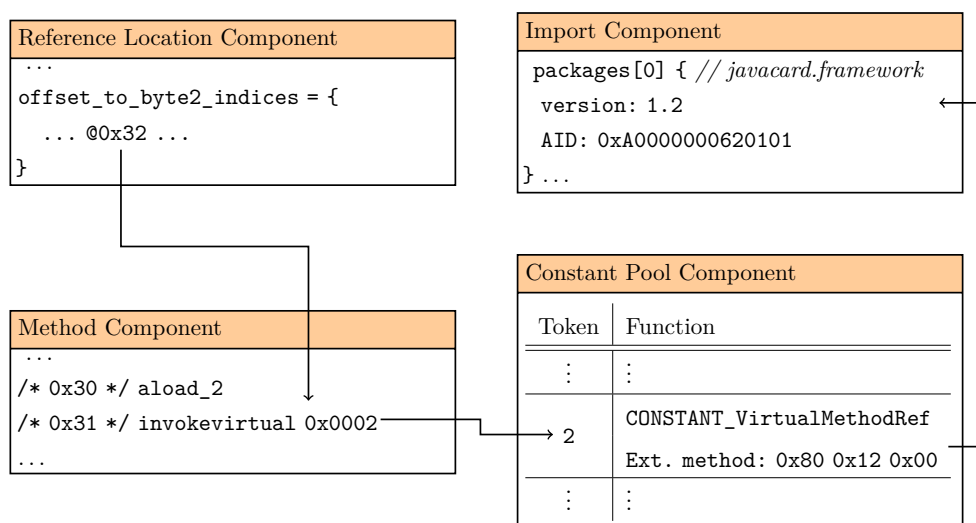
Reference Location Component

...

offset_to_byte2_indices = {

... @0x32 ...

}

Import Component

packages[0] { // javacard.framework

version: 1.2

AID: 0xA0000000620101

} ...

Method Component

...

/* 0x30 */ aload_2

/* 0x31 */ invokevirtual 0x0002

...

Constant Pool Component

| Token | Function |
|---|---|
| ⋮ | ⋮ |
| 2 | CONSTANT_VirtualMethodRef<br>Ext. method: 0x80 0x12 0x00 |
| ⋮ | ⋮ |